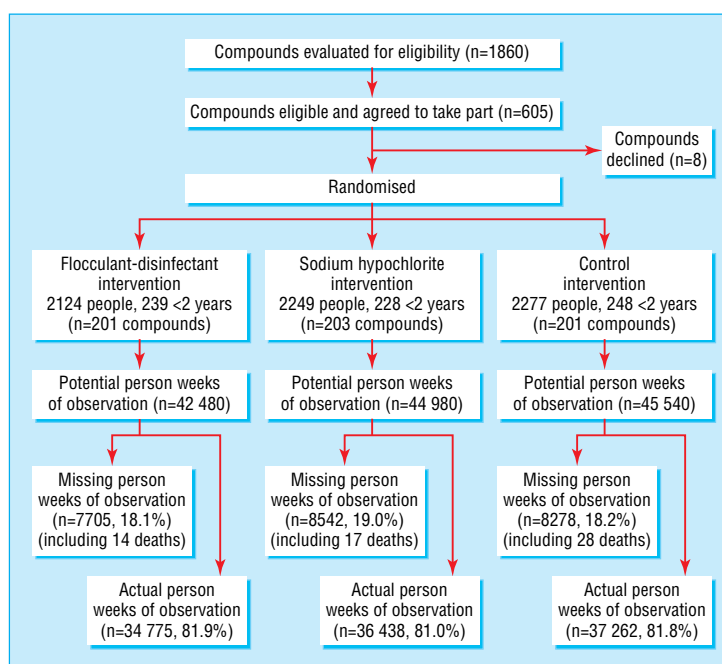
Compounds evaluated for eligibility (n=1860)

Compounds eligible and agreed to take part (n=605)

Compounds declined (n=8)

Randomised

Flocculant-disinfectant intervention 2124 people, 239 <2 years (n=201 compounds)

Sodium hypochlorite intervention 2249 people, 228 <2 years (n=203 compounds)

Control intervention 2277 people, 248 <2 years (n=201 compounds)

Potential person weeks of observation (n=42 480)

Potential person weeks of observation (n=44 980)

Potential person weeks of observation (n=45 540)

Missing person weeks of observation (n=7705, 18.1%) (including 14 deaths)

Missing person weeks of observation (n=8542, 19.0%) (including 17 deaths)

Missing person weeks of observation (n=8278, 18.2%) (including 28 deaths)

Actual person weeks of observation (n=34 775, 81.9%)

Actual person weeks of observation (n=36 438, 81.0%)

Actual person weeks of observation (n=37 262, 81.8%)